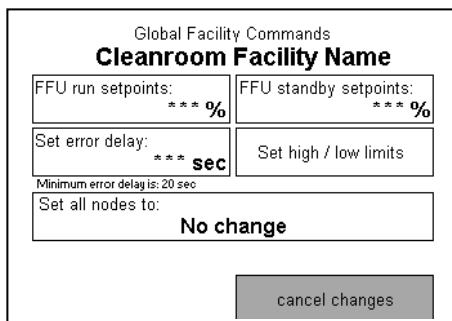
Global Facility Commands
Cleanroom Facility Name

FFU run setpoints:
\*\*\* %

FFU standby setpoints:
\*\*\* %

Set error delay:
\*\*\* sec

Set high / low limits

Minimum error delay is: 20 sec

Set all nodes to:
No change

cancel changes